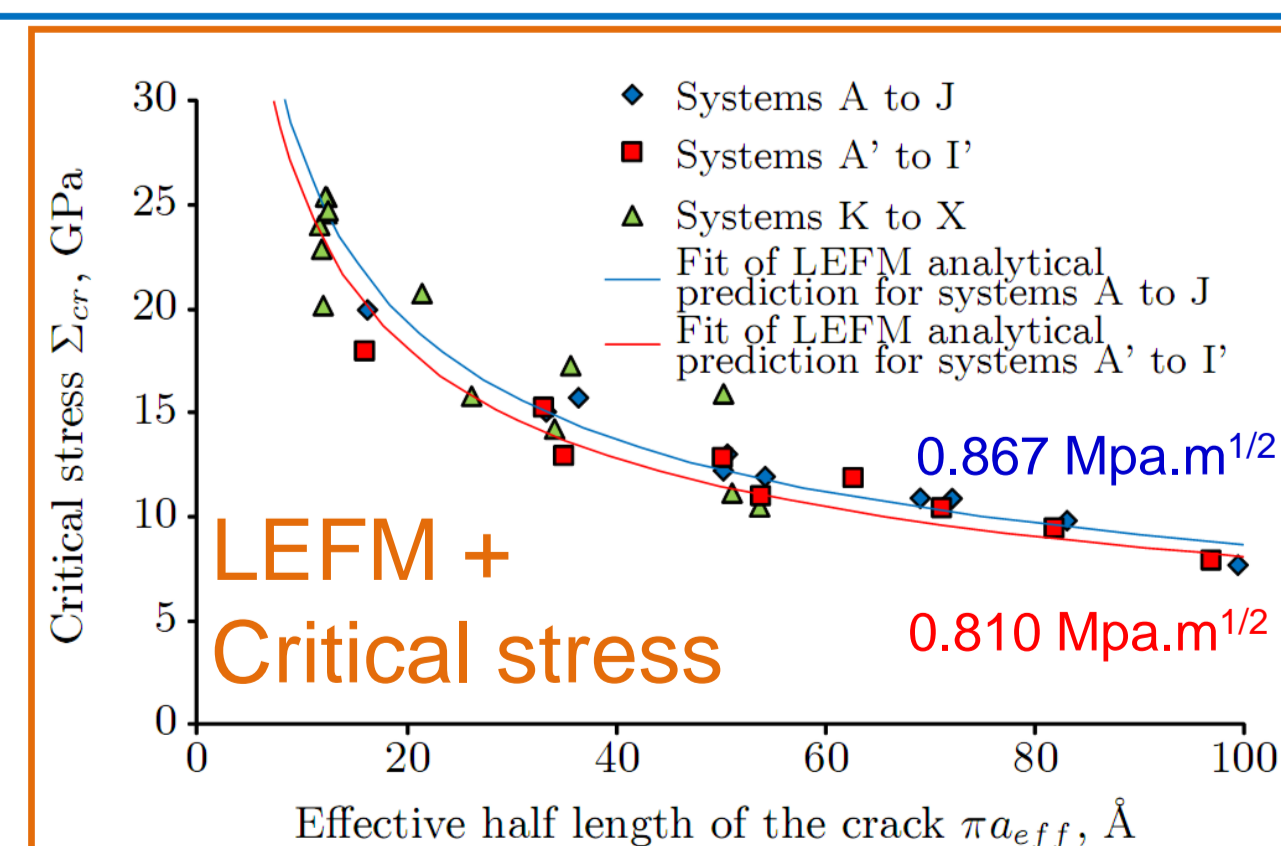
Systems A to J
Systems A' to I'
Systems K to X
Fit of LEFM analytical prediction for systems A to J
Fit of LEFM analytical prediction for systems A' to I'

Critical stress $\Sigma_{cr}$, GPa

30
25
20
15
10
5
0

0
20
40
60
80
100

Effective half length of the crack $\pi a_{eff}$, Å

0.867 Mpa.m$^{1/2}$

0.810 Mpa.m$^{1/2}$

LEFM +
Critical stress